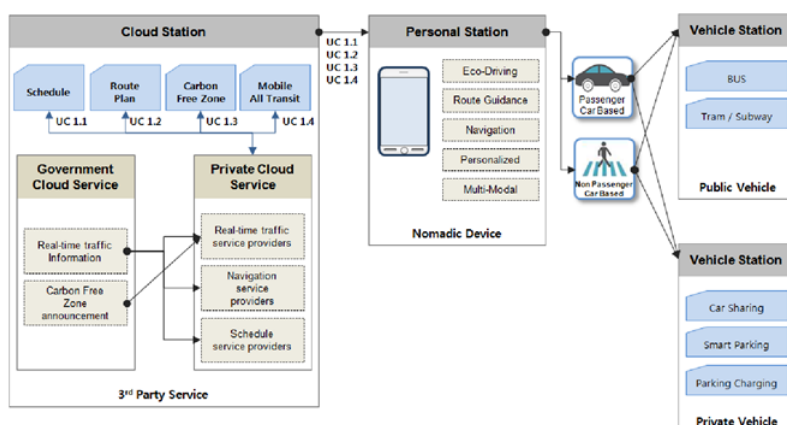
Cloud Station

Schedule

Route Plan

Carbon Free Zone

Mobile All Transit

UC 1.1 UC 1.2 UC 1.3 UC 1.4

Government Cloud Service

Real-time traffic Information

Carbon Free Zone announcement

Private Cloud Service

Real-time traffic service providers

Navigation service providers

Schedule service providers

3rd Party Service

UC 1.1
UC 1.2
UC 1.3
UC 1.4

Personal Station

Eco-Driving

Route Guidance

Navigation

Personalized

Multi-Modal

Nomadic Device

Passenger Car Based

Non Passenger Car Based

Vehicle Station

BUS

Tram / Subway

Public Vehicle

Vehicle Station

Car Sharing

Smart Parking

Parking Charging

Private Vehicle